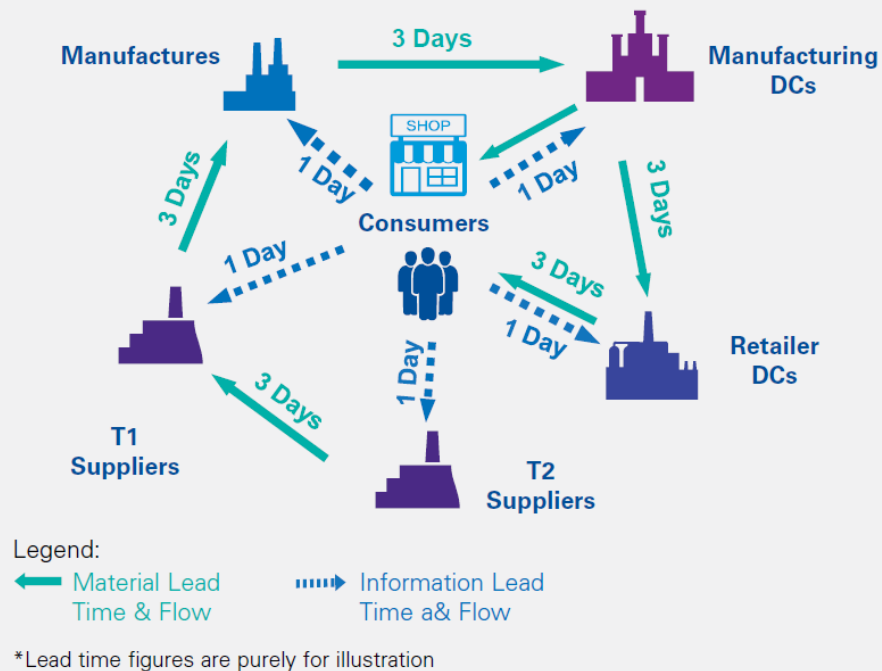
Manufactures

3 Days

Manufacturing DCs

SHOP

1 Day

1 Day

3 Days

3 Days

Consumers

1 Day

3 Days

1 Day

Retailer DCs

1 Day

3 Days

T1 Suppliers

T2 Suppliers

Legend:
Material Lead Time & Flow
Information Lead Time a& Flow

*Lead time figures are purely for illustration